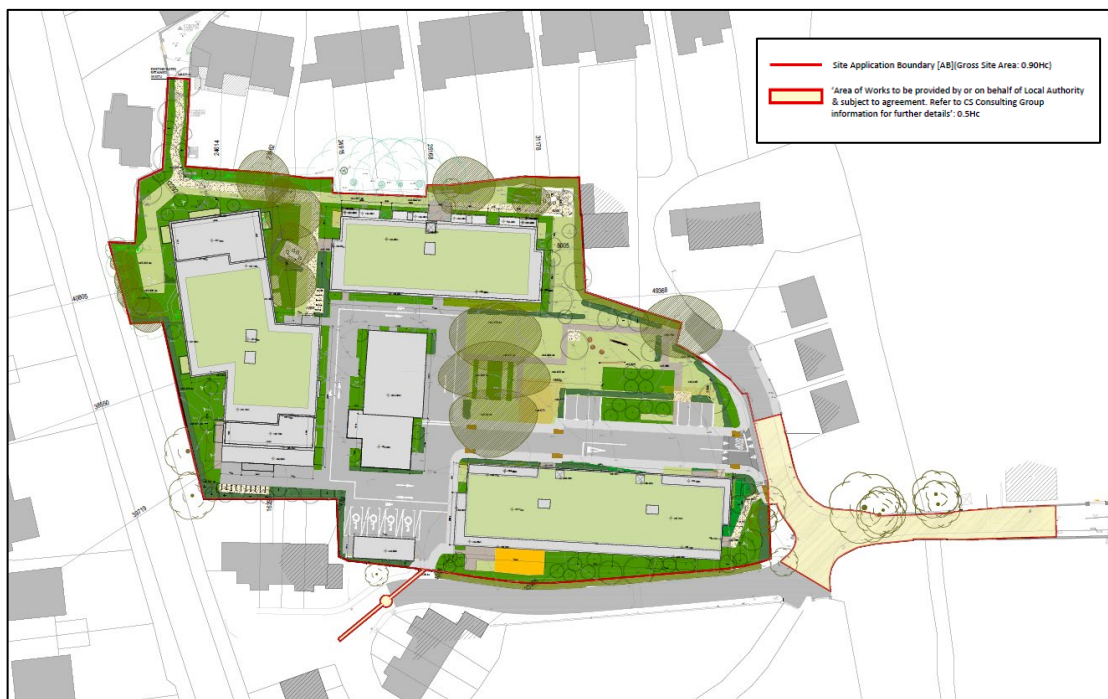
Site Application Boundary [AB](Gross Site Area: 0.90Hc)

'Area of Works to be provided by or on behalf of Local Authority & subject to agreement. Refer to CS Consulting Group information for further details': 0.5Hc

24614
20569
31578
8005
49388
40806
38550
38719